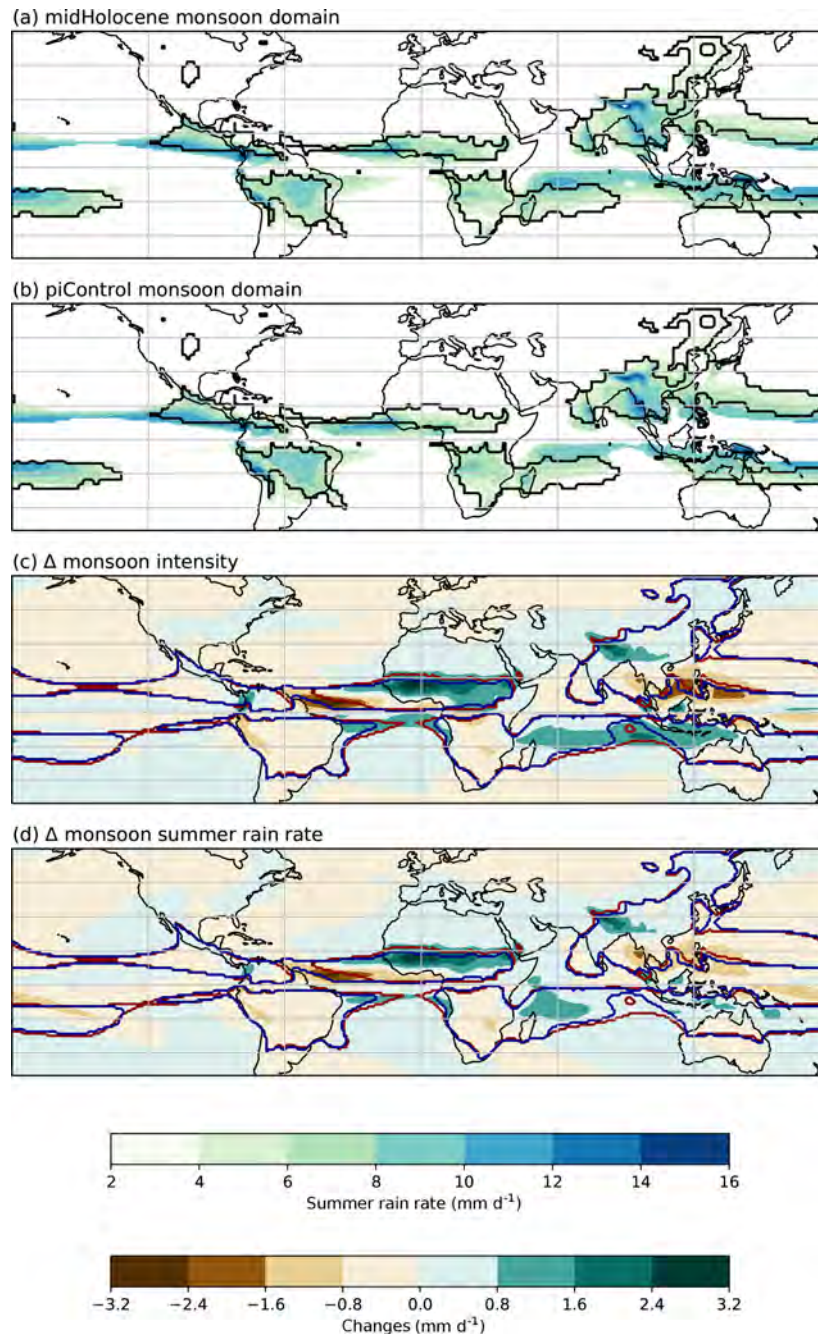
(a) midHolocene monsoon domain

(b) piControl monsoon domain

(c) Δ monsoon intensity

(d) Δ monsoon summer rain rate

2 4 6 8 10 12 14 16
Summer rain rate (mm d$^{-1}$)

−3.2 −2.4 −1.6 −0.8 0.0 0.8 1.6 2.4 3.2
Changes (mm d$^{-1}$)